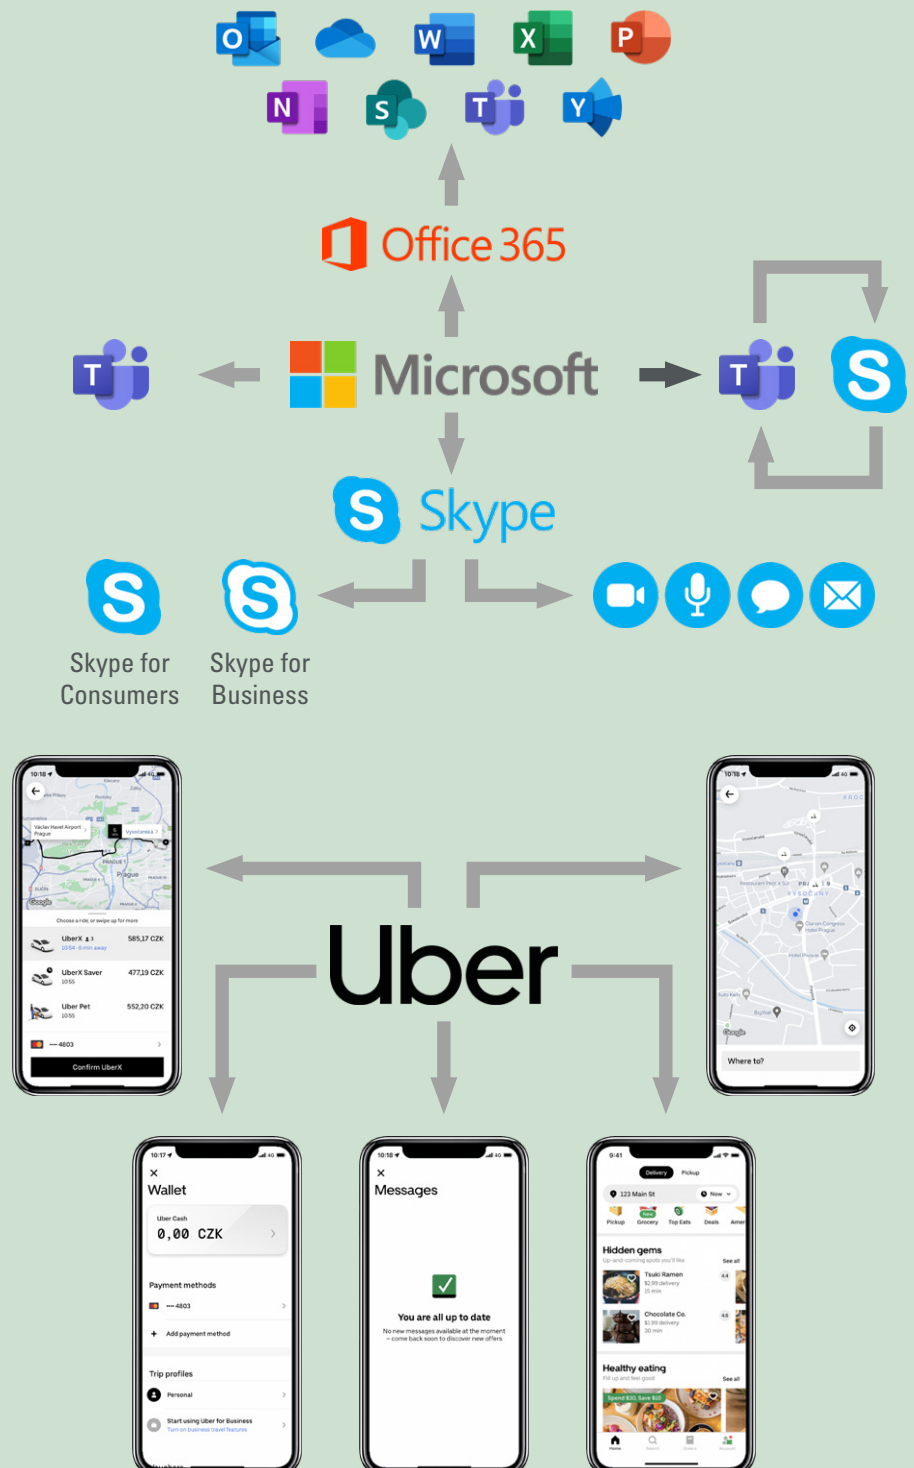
O W X P
N S T Y

Office 365

T Microsoft T S

Skype

Skype for Consumers

Skype for Business

10:18
Vaclav Havel Airport Prague
Vysočanská
Praha
Prague
Google
Choose a ride, or swipe up for more
UberX 585,17 CZK
10:54 · 5 min away
UberX Saver 477,19 CZK
10:55
Uber Pet 552,20 CZK
10:55
•••• 4803
Confirm UberX

10:18
VYSOČANY
Google
Where to?

Uber

10:17
Wallet
Uber Cash
0,00 CZK
Payment methods
•••• 4803
+ Add payment method
Trip profiles
Personal
Start using Uber for Business
Turn on business travel features

10:18
Messages
You are all up to date
No new messages available at the moment – come back soon to discover new offers

9:41
Delivery Pickup
123 Main St Now
Pickup Grocery Top Eats Deals
Hidden gems
See all
Tsuki Ramen
Chocolate Co.
Healthy eating
See all
Spend $30, Save $10